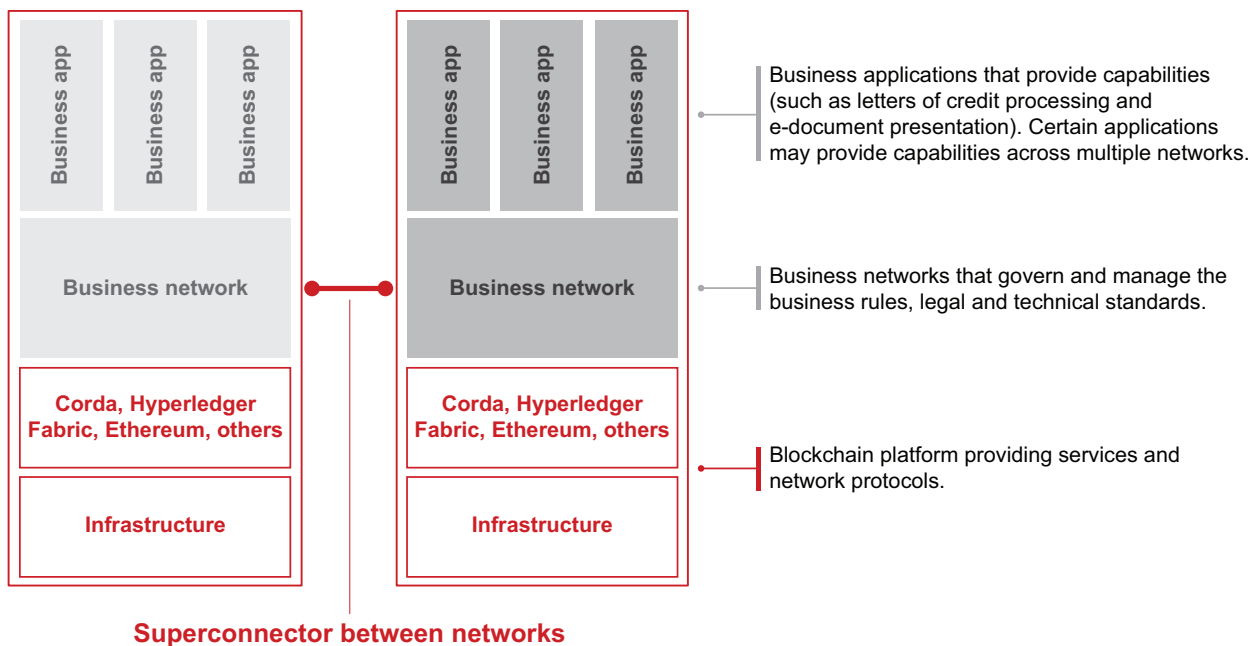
Business app

Business app

Business app

Business network

Corda, Hyperledger Fabric, Ethereum, others

Infrastructure

Business app

Business app

Business app

Business network

Corda, Hyperledger Fabric, Ethereum, others

Infrastructure

Business applications that provide capabilities (such as letters of credit processing and e-document presentation). Certain applications may provide capabilities across multiple networks.

Business networks that govern and manage the business rules, legal and technical standards.

Blockchain platform providing services and network protocols.

Superconnector between networks